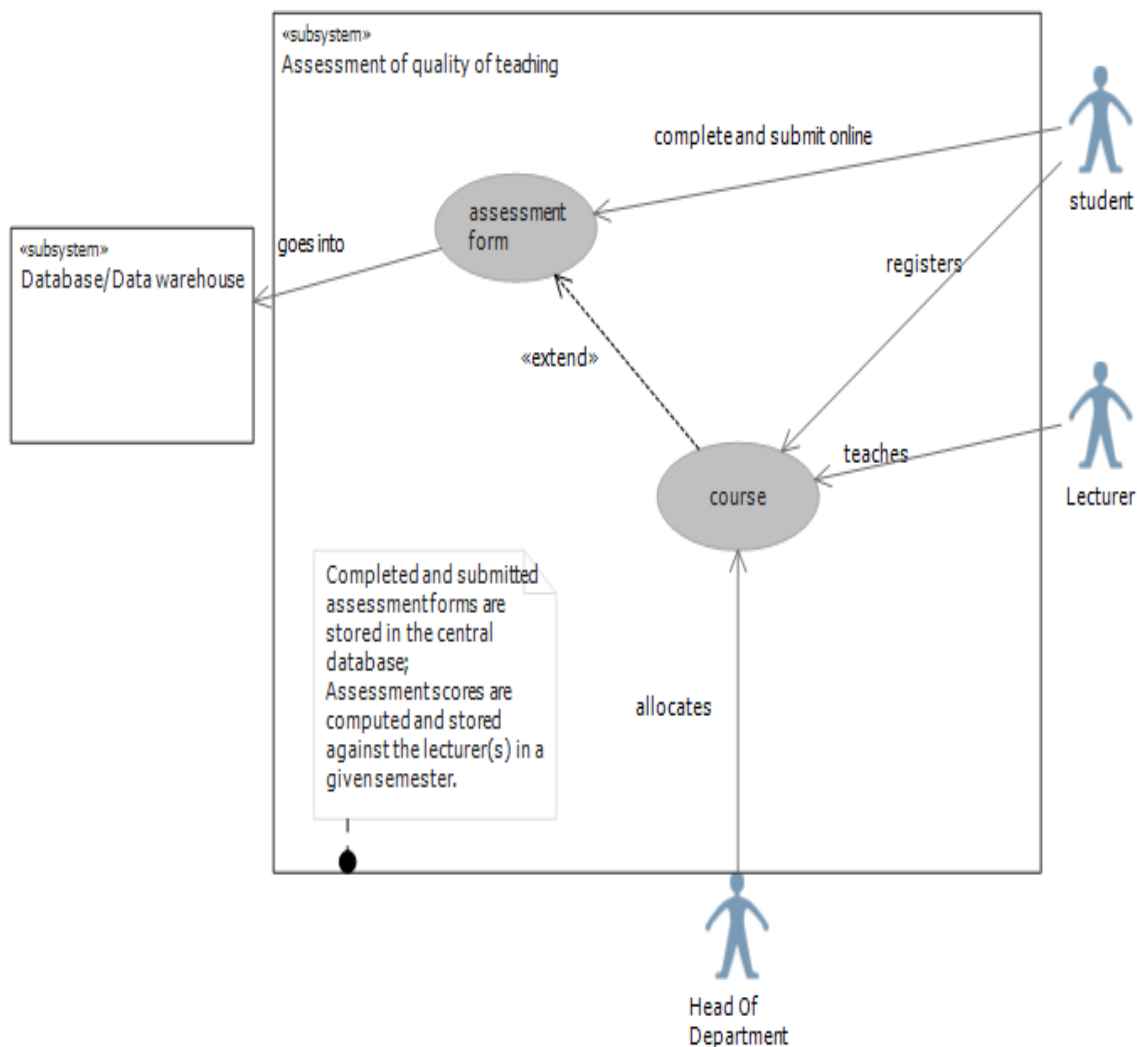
«subsystem»
Assessment of quality of teaching

complete and submit online

student

«subsystem»
Database/Data warehouse

goes into

assessment form

registers

«extend»

Lecturer

teaches

course

Completed and submitted assessment forms are stored in the central database;
Assessment scores are computed and stored against the lecturer(s) in a given semester.

allocates

Head Of Department